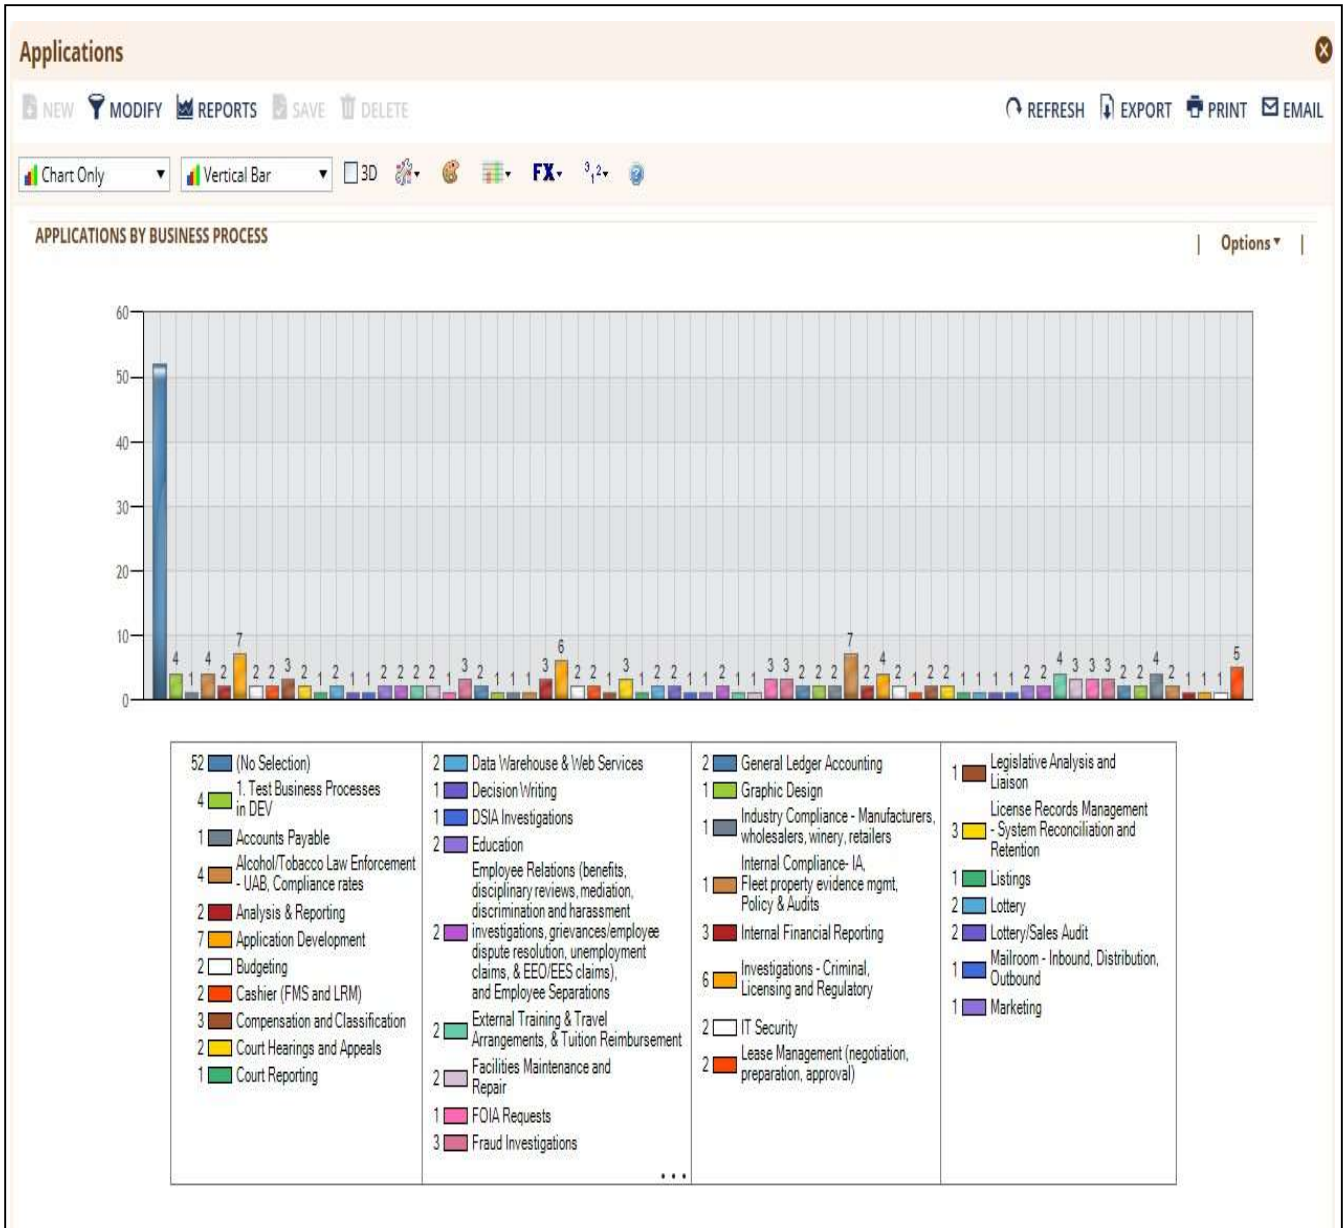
Applications

NEW MODIFY REPORTS SAVE DELETE

REFRESH EXPORT PRINT EMAIL

Chart Only Vertical Bar 3D FX

APPLICATIONS BY BUSINESS PROCESS

Options

60
50
40
30
20
10
0

4 1 4 2 7 2 2 3 2 1 2 1 1 2 2 2 2 1 3 2 1 1 1 3 6 2 2 1 3 1 2 2 1 1 2 1 1 3 3 2 2 2 7 2 4 2 1 2 2 1 1 1 1 2 2 4 3 3 3 2 2 4 2 1 1 1 5

52 (No Selection)
4 1. Test Business Processes in DEV
1 Accounts Payable
4 Alcohol/Tobacco Law Enforcement - UAB, Compliance rates
2 Analysis & Reporting
7 Application Development
2 Budgeting
2 Cashier (FMS and LRM)
3 Compensation and Classification
2 Court Hearings and Appeals
1 Court Reporting

2 Data Warehouse & Web Services
1 Decision Writing
1 DSIA Investigations
2 Education
2 Employee Relations (benefits, disciplinary reviews, mediation, discrimination and harassment investigations, grievances/employee dispute resolution, unemployment claims, & EEO/EES claims), and Employee Separations
2 External Training & Travel Arrangements, & Tuition Reimbursement
2 Facilities Maintenance and Repair
1 FOIA Requests
3 Fraud Investigations

2 General Ledger Accounting
1 Graphic Design
1 Industry Compliance - Manufacturers, wholesalers, winery, retailers
1 Internal Compliance- IA, Fleet property evidence mgmt, Policy & Audits
3 Internal Financial Reporting
6 Investigations - Criminal, Licensing and Regulatory
2 IT Security
2 Lease Management (negotiation, preparation, approval)

1 Legislative Analysis and Liaison
3 License Records Management - System Reconciliation and Retention
1 Listings
2 Lottery
2 Lottery/Sales Audit
1 Mailroom - Inbound, Distribution, Outbound
1 Marketing

...